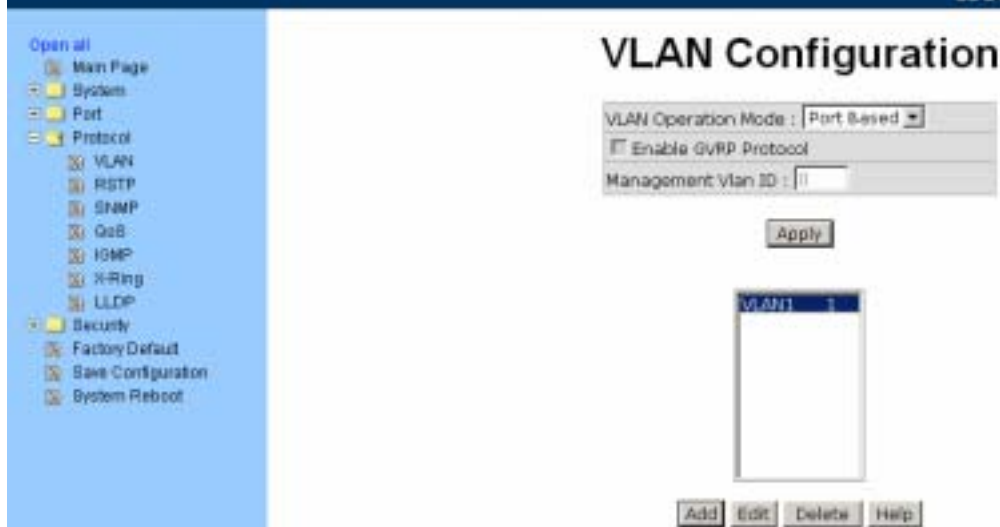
Open all
Main Page
System
Port
Protocol
VLAN
RSTP
SNMP
QoS
IGMP
X-Ring
LLDP
Security
Factory Default
Save Configuration
System Reboot

VLAN Configuration

VLAN Operation Mode : Port Based
Enable GVRP Protocol
Management Vlan ID : 0

Apply

VLAN1 1

Add Edit Delete Help